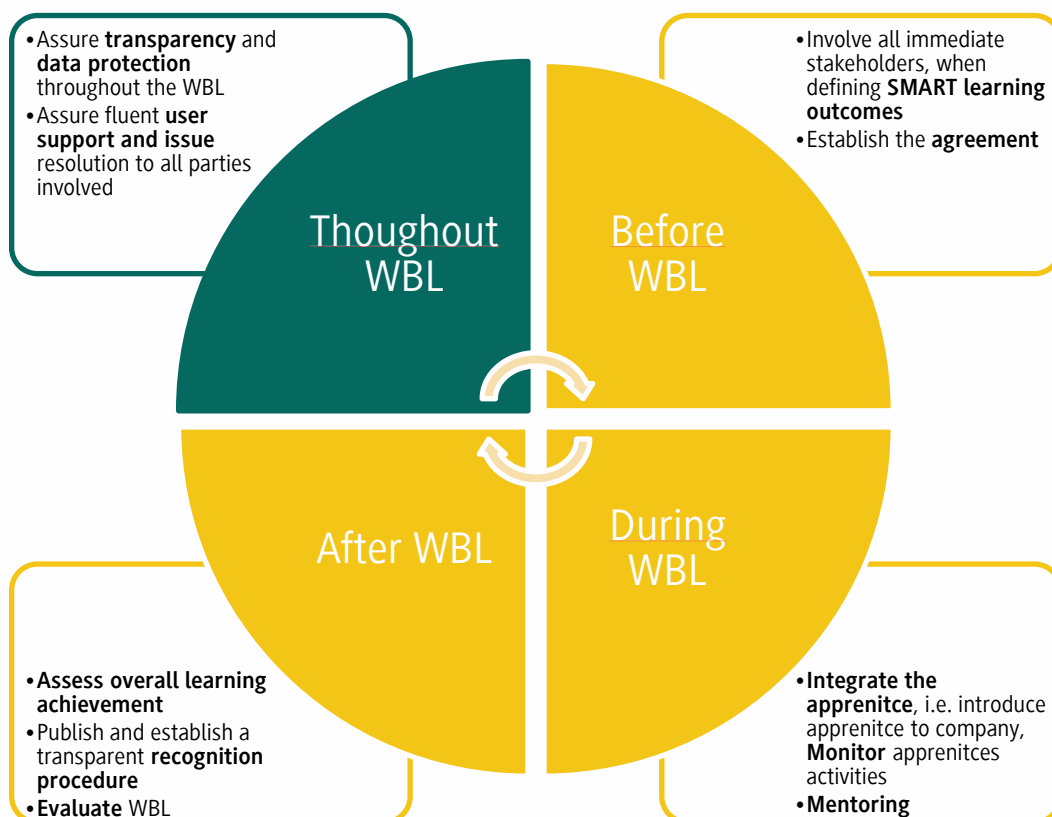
•Assure **transparency** and **data protection** throughout the WBL
•Assure fluent **user support and issue** resolution to all parties involved

•Involve all immediate stakeholders, when defining **SMART learning outcomes**
•Establish the **agreement**

Thoughout WBL

Before WBL

After WBL

During WBL

•**Assess overall learning achievement**
•Publish and establish a transparent **recognition procedure**
•**Evaluate** WBL

•**Integrate the apprenitce**, i.e. introduce apprenitce to company, **Monitor** apprenitces activities
•**Mentoring**